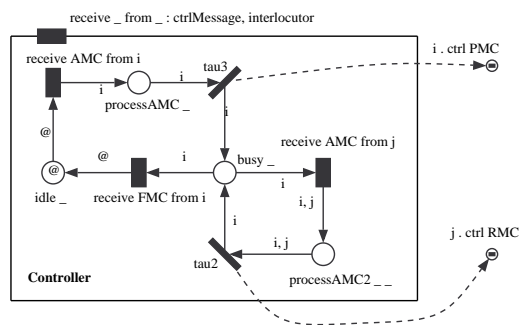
receive _ from _ : ctrlMessage, interlocutor

receive AMC from i

i

processAMC _

i

tau3

i . ctrl PMC

i

@

@

@

i

busy _

receive AMC from j

i

idle _

receive FMC from i

i, j

i

i, j

j . ctrl RMC

tau2

processAMC2 _ _

Controller